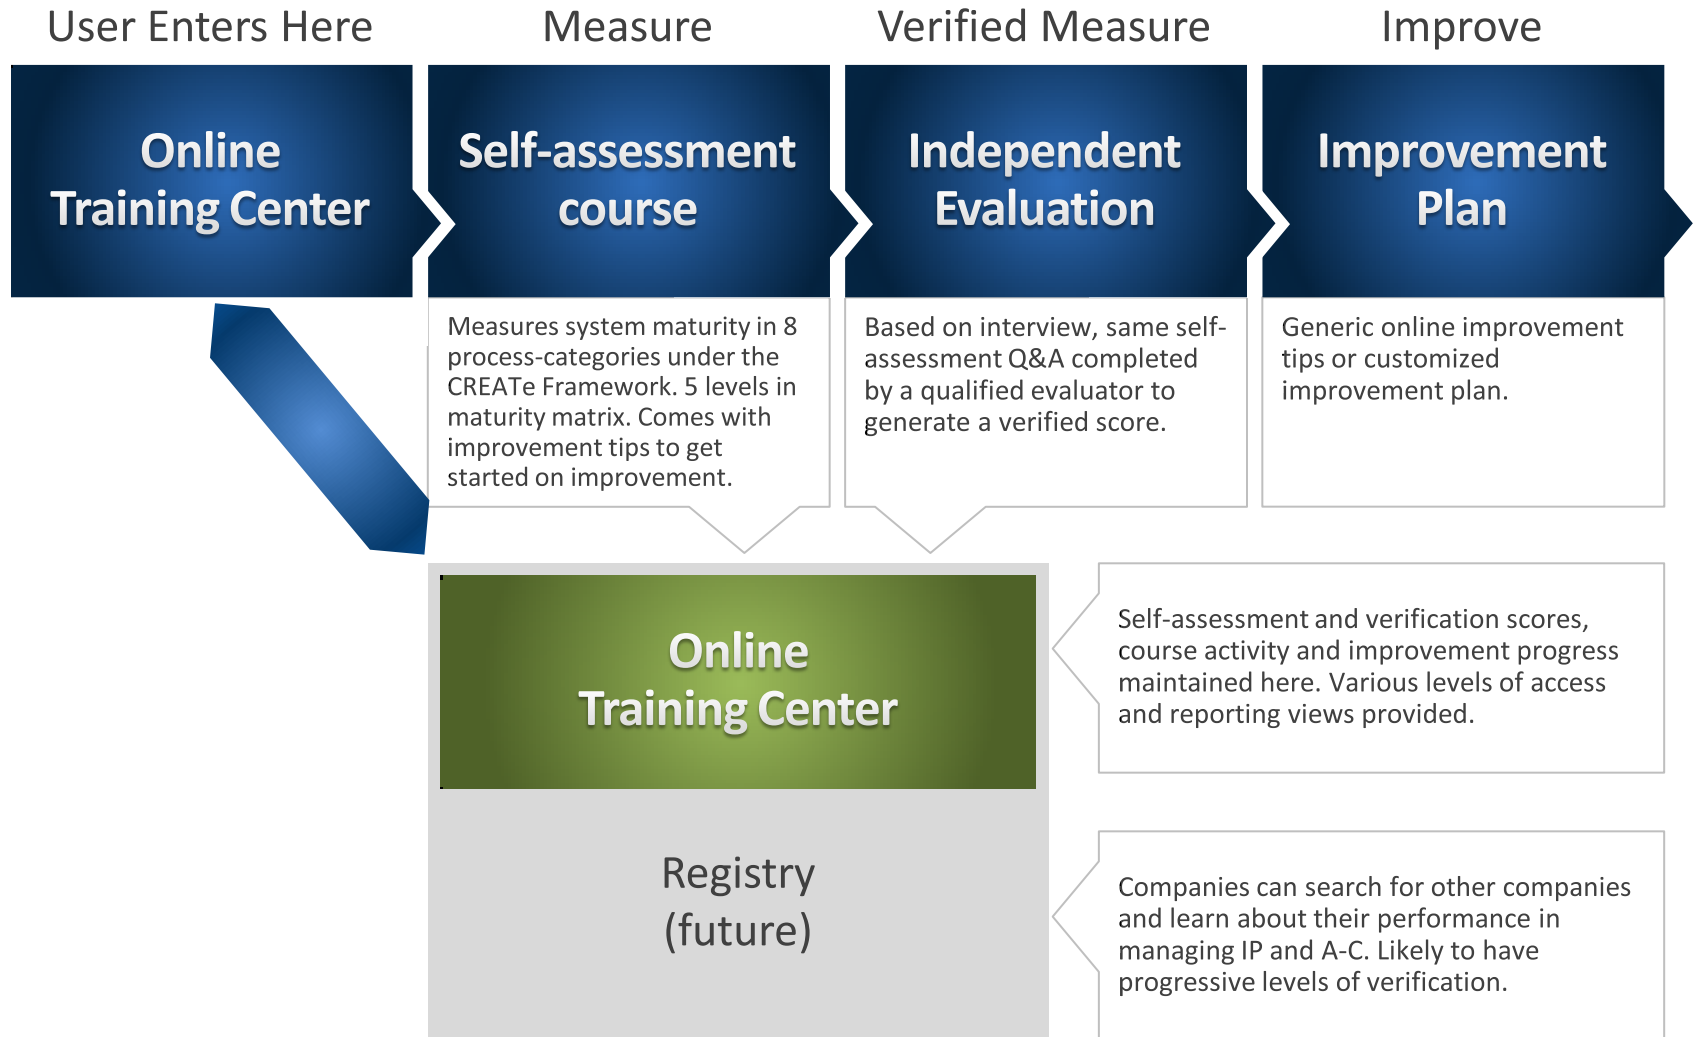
User Enters Here

Online Training Center

Measure

Self-assessment course

Measures system maturity in 8 process-categories under the CREATe Framework. 5 levels in maturity matrix. Comes with improvement tips to get started on improvement.

Verified Measure

Independent Evaluation

Based on interview, same self-assessment Q&A completed by a qualified evaluator to generate a verified score.

Improve

Improvement Plan

Generic online improvement tips or customized improvement plan.

Online Training Center

Self-assessment and verification scores, course activity and improvement progress maintained here. Various levels of access and reporting views provided.

Registry (future)

Companies can search for other companies and learn about their performance in managing IP and A-C. Likely to have progressive levels of verification.